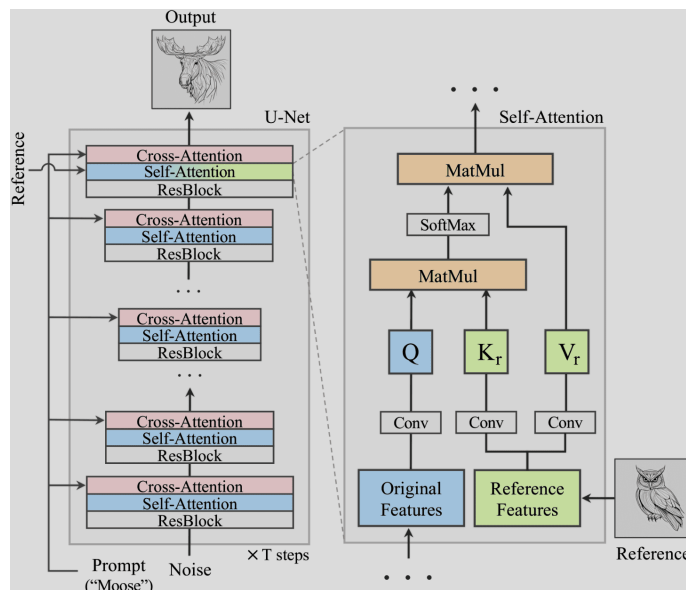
Output

U-Net

Reference

Cross-Attention
Self-Attention
ResBlock

Cross-Attention
Self-Attention
ResBlock

. . .

Cross-Attention
Self-Attention
ResBlock

. . .

Cross-Attention
Self-Attention
ResBlock

Cross-Attention
Self-Attention
ResBlock

$\times$T steps

Prompt
("Moose")

Noise

. . .

Self-Attention

MatMul

SoftMax

MatMul

Q

$K_r$

$V_r$

Conv

Conv

Conv

Original Features

Reference Features

Reference

. . .